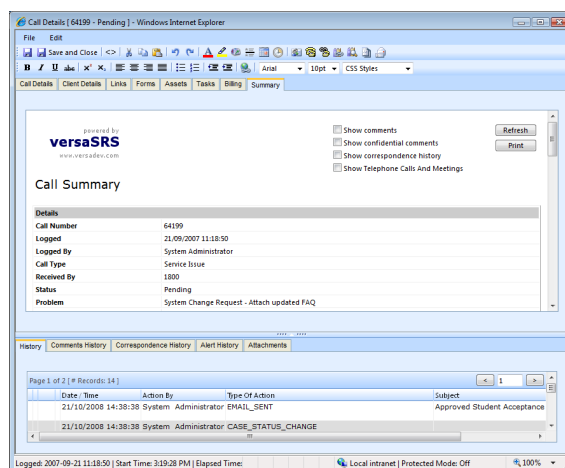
Call Details [ 64199 - Pending ] - Windows Internet Explorer

File Edit

Save and Close <>

B I U abc x² x₂ Arial 10pt CSS Styles

Call Details | Client Details | Links | Forms | Assets | Tasks | Billing | Summary

powered by
versaSRS
www.versadev.com

Call Summary

Show comments
Show confidential comments
Show correspondence history
Show Telephone Calls And Meetings

Refresh
Print

| Details | |
|---|---|
| Call Number | 64199 |
| Logged | 21/09/2007 11:18:50 |
| Logged By | System Administrator |
| Call Type | Service Issue |
| Received By | 1800 |
| Status | Pending |
| Problem | System Change Request - Attach updated FAQ |

History | Comments History | Correspondence History | Alert History | Attachments

Page 1 of 2 [ # Records: 14 ]

1

| Date / Time | Action By | Type Of Action | Subject |
|---|---|---|---|
| 21/10/2008 14:38:38 | System Administrator | EMAIL_SENT | Approved Student Acceptance |
| 21/10/2008 14:38:38 | System Administrator | CASE_STATUS_CHANGE | |

Logged: 2007-09-21 11:18:50 | Start Time: 3:19:28 PM | Elapsed Time:

Local intranet | Protected Mode: Off

100%